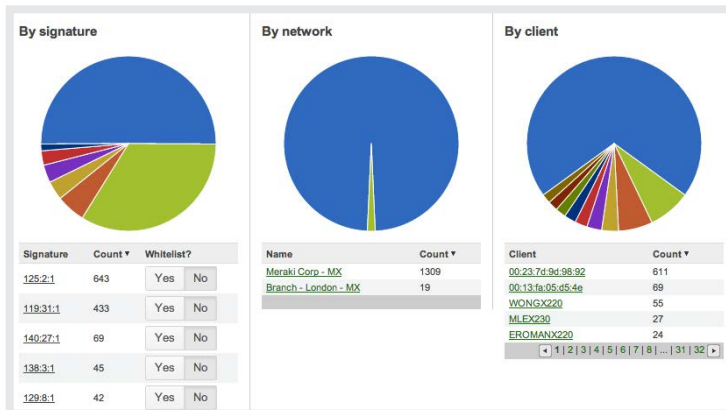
By signature

| Signature | Count ▾ | Whitelist? |
|---|---|---|
| 125:2:1 | 643 | Yes No |
| 119:31:1 | 433 | Yes No |
| 140:27:1 | 69 | Yes No |
| 138:3:1 | 45 | Yes No |
| 129:8:1 | 42 | Yes No |

By network

| Name | Count ▾ |
|---|---|
| Meraki Corp - MX | 1309 |
| Branch - London - MX | 19 |

By client

| Client | Count ▾ |
|---|---|
| 00:23:7d:9d:98:92 | 611 |
| 00:13:fa:05:d5:4e | 69 |
| WONGX220 | 55 |
| MLEX230 | 27 |
| EROMANX220 | 24 |

◂ 1 | 2 | 3 | 4 | 5 | 6 | 7 | 8 | ... | 31 | 32 ▸